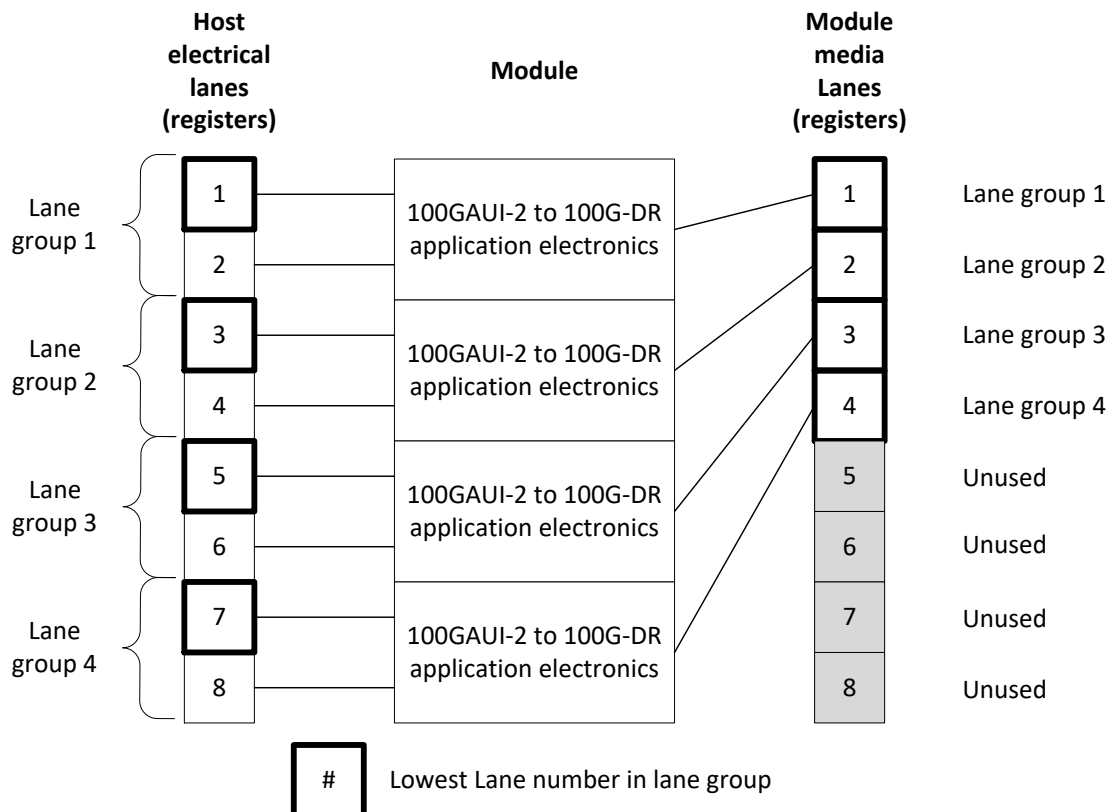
Host electrical lanes (registers)

Module

Module media Lanes (registers)

Lane group 1

1

2

100GAUI-2 to 100G-DR application electronics

Lane group 2

3

4

100GAUI-2 to 100G-DR application electronics

Lane group 3

5

6

100GAUI-2 to 100G-DR application electronics

Lane group 4

7

8

100GAUI-2 to 100G-DR application electronics

1 Lane group 1

2 Lane group 2

3 Lane group 3

4 Lane group 4

5 Unused

6 Unused

7 Unused

8 Unused

# Lowest Lane number in lane group